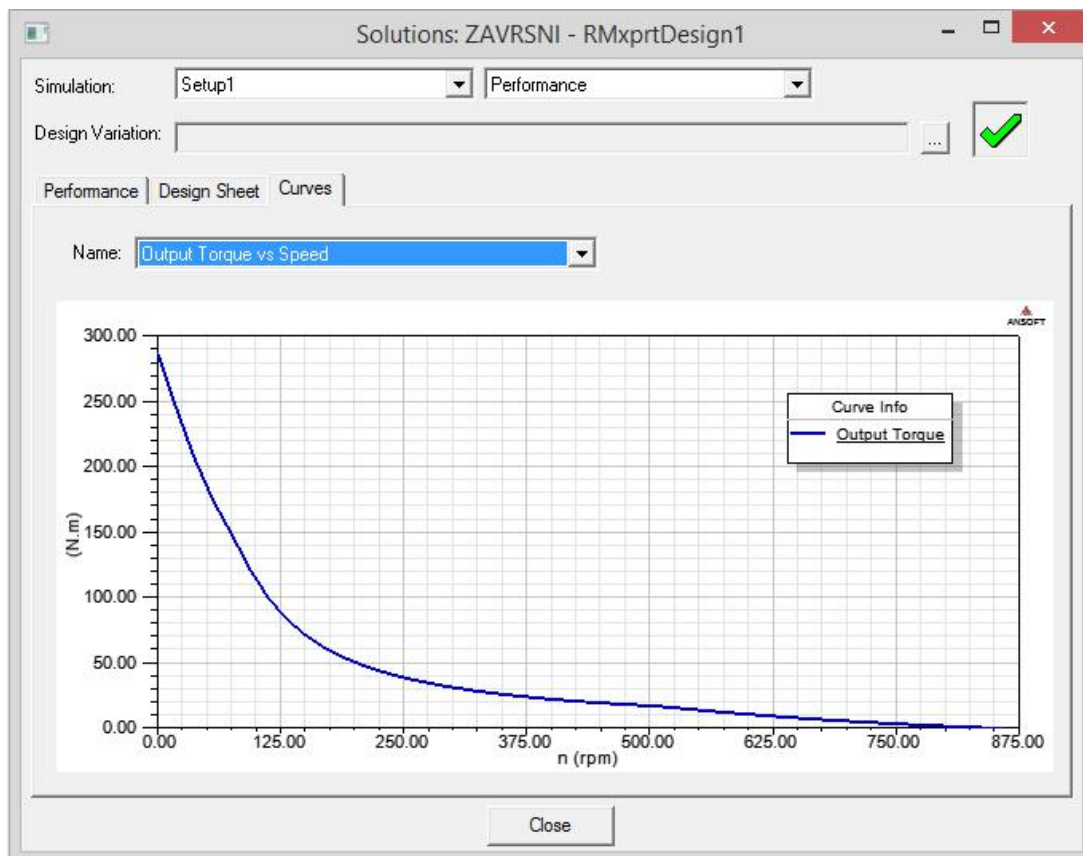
Solutions: ZAVRSNI - RMxprtDesign1

Simulation: Setup1 Performance

Design Variation: ...

Performance | Design Sheet | Curves

Name: Output Torque vs Speed

ANSOFT

300.00
250.00
200.00
150.00
100.00
50.00
0.00

(N.m)

Curve Info
Output Torque

0.00 125.00 250.00 375.00 500.00 625.00 750.00 875.00
n (rpm)

Close